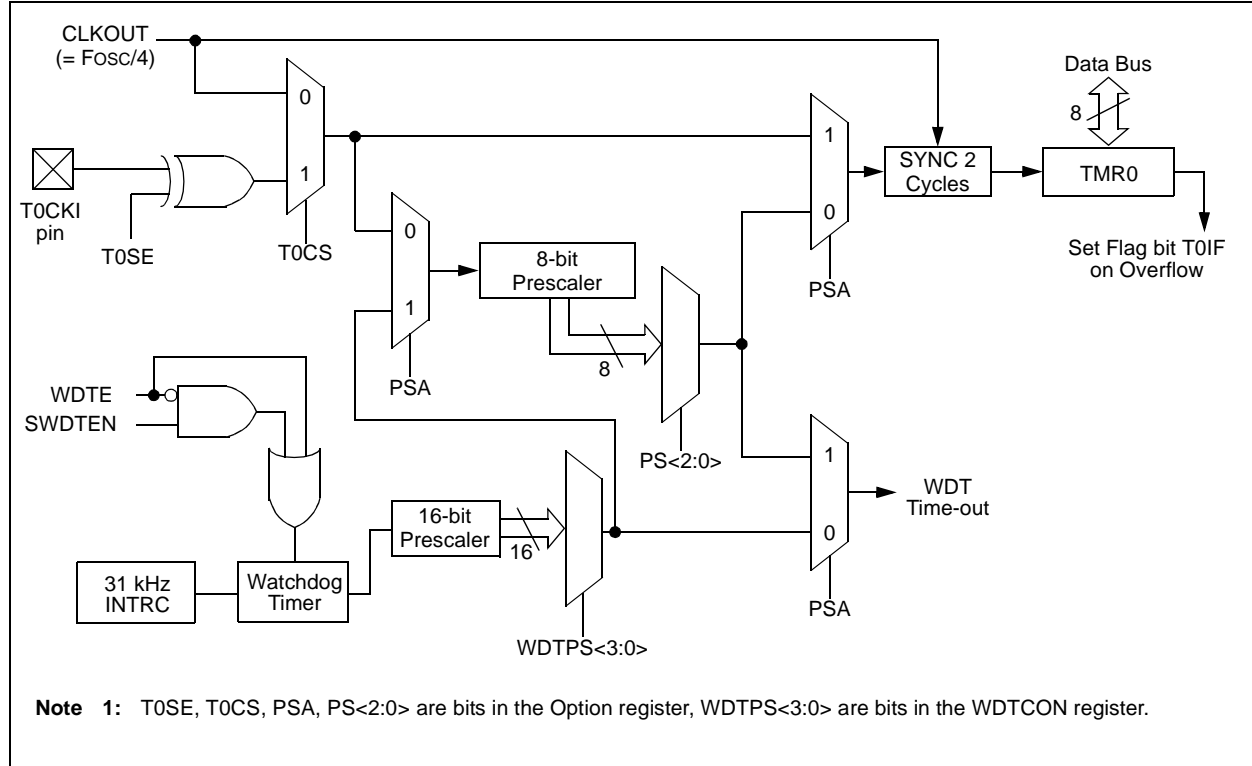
CLKOUT
(= FOSC/4)

0

1

T0CKI
pin

T0SE

T0CS

0

1

PSA

8-bit
Prescaler

8

PS<2:0>

1

0

PSA

SYNC 2
Cycles

TMR0

Data Bus

8

Set Flag bit T0IF
on Overflow

WDTE
SWDTEN

31 kHz
INTRC

Watchdog
Timer

16-bit
Prescaler

16

WDTPS<3:0>

1

0

PSA

WDT
Time-out

Note 1: T0SE, T0CS, PSA, PS<2:0> are bits in the Option register, WDTPS<3:0> are bits in the WDTCON register.